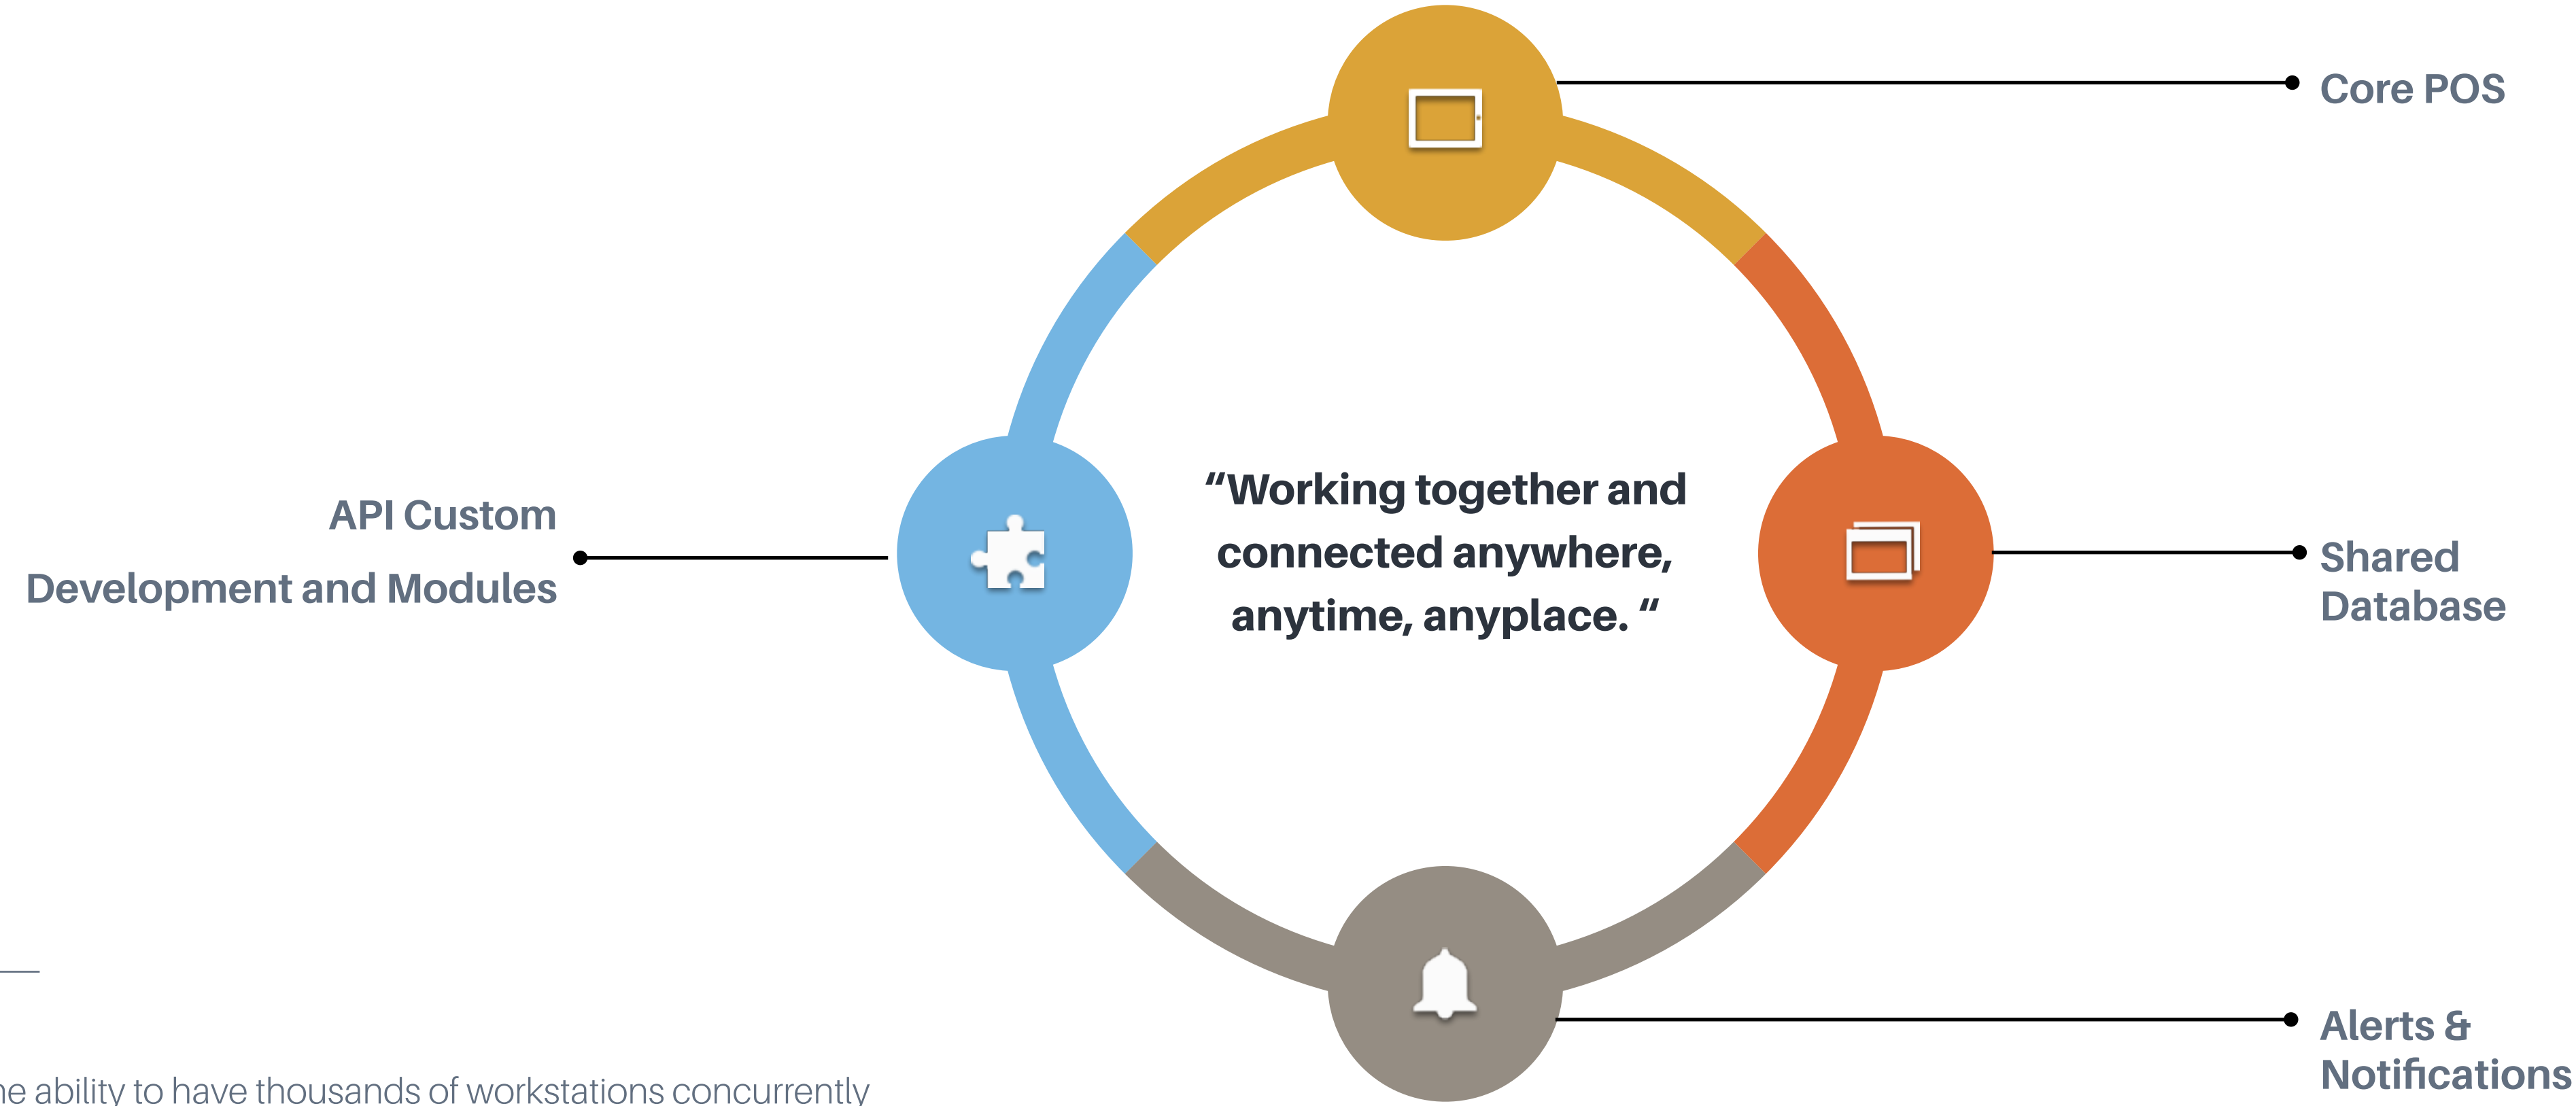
Core POS

API Custom Development and Modules

"Working together and connected anywhere, anytime, anyplace. "

Shared Database

Alerts & Notifications

ne ability to have thousands of workstations concurrently